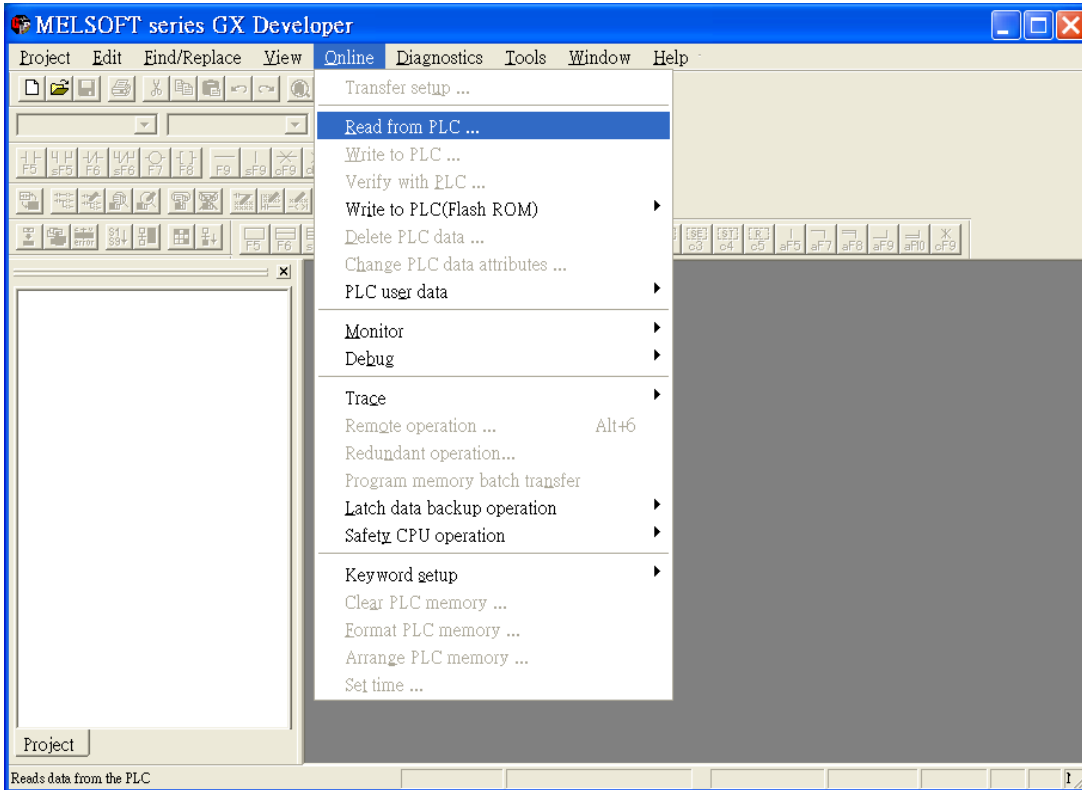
MELSOFT series GX Developer

Project Edit Find/Replace View Online Diagnostics Tools Window Help

Transfer setup ...
Read from PLC ...
Write to PLC ...
Verify with PLC ...
Write to PLC(Flash ROM)
Delete PLC data ...
Change PLC data attributes ...
PLC user data
Monitor
Debug
Trace
Remote operation ... Alt+6
Redundant operation...
Program memory batch transfer
Latch data backup operation
Safety CPU operation
Keyword setup
Clear PLC memory ...
Format PLC memory ...
Arrange PLC memory ...
Set time ...

F5 sF5 F6 sF6 F7 F8 F9 sF9 cF9
F5 F6
c3 c4 c5 aF5 aF7 aF8 aF9 aF10 cF9

Project

Reads data from the PLC